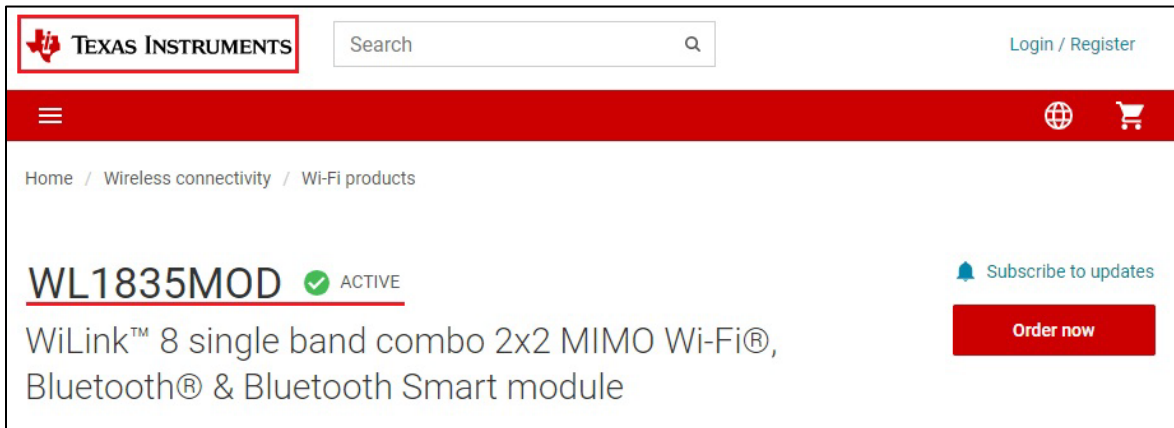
TEXAS INSTRUMENTS

Search

Login / Register

Home / Wireless connectivity / Wi-Fi products

WL1835MOD ACTIVE

Subscribe to updates

WiLink™ 8 single band combo 2x2 MIMO Wi-Fi®, Bluetooth® & Bluetooth Smart module

Order now